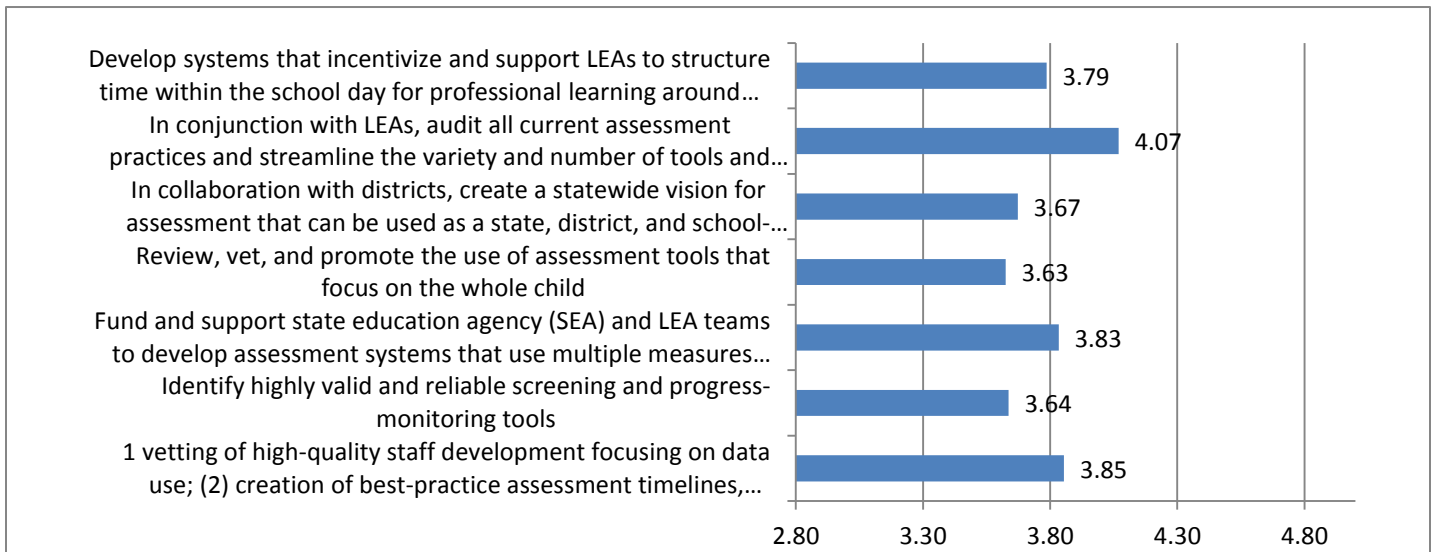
Develop systems that incentivize and support LEAs to structure time within the school day for professional learning around…

3.79

In conjunction with LEAs, audit all current assessment practices and streamline the variety and number of tools and…

4.07

In collaboration with districts, create a statewide vision for assessment that can be used as a state, district, and school-…

3.67

Review, vet, and promote the use of assessment tools that focus on the whole child

3.63

Fund and support state education agency (SEA) and LEA teams to develop assessment systems that use multiple measures…

3.83

Identify highly valid and reliable screening and progress-monitoring tools

3.64

1 vetting of high-quality staff development focusing on data use; (2) creation of best-practice assessment timelines,…

3.85

2.80 3.30 3.80 4.30 4.80